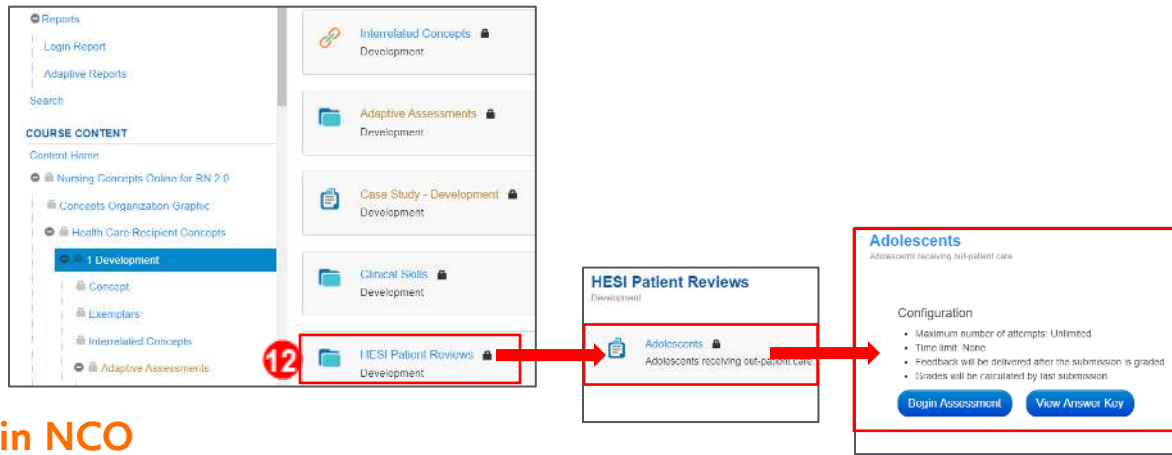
Reports
Login Report
Adaptive Reports
Search
COURSE CONTENT
Content Home
Nursing Concepts Online for RN 2.0
Concepts Organization Graphic
Health Care Recipient Concepts
1 Development
Concept
Exemplars
Interrelated Concepts
Adaptive Assessments

Interrelated Concepts
Development

Adaptive Assessments
Development

Case Study - Development
Development

Clinical Skills
Development

12

HESI Patient Reviews
Development

in NCO

HESI Patient Reviews
Development

Adolescents
Adolescents receiving out-patient care

Adolescents
Adolescents receiving out-patient care

Configuration
• Maximum number of attempts: Unlimited
• Time limit: None
• Feedback will be delivered after the submission is graded
• Grades will be calculated by last submission

Begin Assessment
View Answer Key